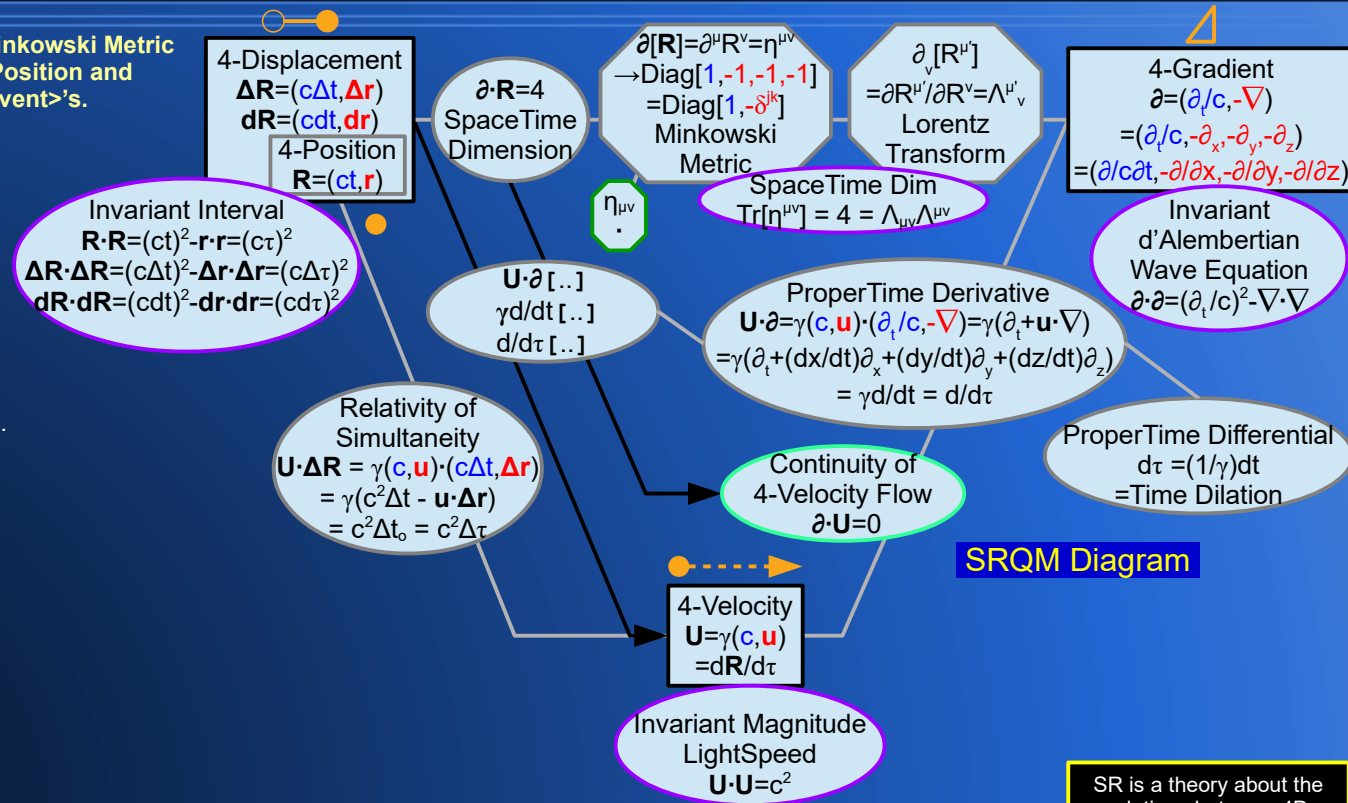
nkowski Metric
Position and
vent>'s.

4-Displacement
$\mathbf{\Delta R}$=(c$\Delta$t,$\mathbf{\Delta r}$)
$\mathbf{dR}$=(cdt,$\mathbf{dr}$)
4-Position
$\mathbf{R}$=(ct,$\mathbf{r}$)

$\partial\cdot\mathbf{R}$=4
SpaceTime
Dimension

$\partial$[$\mathbf{R}$]=$\partial^\mu R^\nu$=$\eta^{\mu\nu}$
→Diag[1,-1,-1,-1]
=Diag[1,-$\delta^{jk}$]
Minkowski
Metric

$\partial_\nu$[$R^{\mu'}$]
=$\partial R^{\mu'}/\partial R^\nu$=$\Lambda^{\mu'}{}_\nu$
Lorentz
Transform

4-Gradient
$\partial$=($\partial_t$/c,-$\nabla$)
=($\partial_t$/c,-$\partial_x$,-$\partial_y$,-$\partial_z$)
=($\partial$/c$\partial$t,-$\partial/\partial$x,-$\partial/\partial$y,-$\partial/\partial$z)

SpaceTime Dim
Tr[$\eta^{\mu\nu}$] = 4 = $\Lambda_{\mu\nu}\Lambda^{\mu\nu}$

$\eta_{\mu\nu}$
·

Invariant Interval
$\mathbf{R\cdot R}$=(ct)$^2$-$\mathbf{r\cdot r}$=(c$\tau$)$^2$
$\mathbf{\Delta R\cdot\Delta R}$=(c$\Delta$t)$^2$-$\mathbf{\Delta r\cdot\Delta r}$=(c$\Delta\tau$)$^2$
$\mathbf{dR\cdot dR}$=(cdt)$^2$-$\mathbf{dr\cdot dr}$=(cd$\tau$)$^2$

Invariant
d'Alembertian
Wave Equation
$\partial\cdot\partial$=($\partial_t$/c)$^2$-$\nabla\cdot\nabla$

$\mathbf{U}\cdot\partial$ [..]
$\gamma$d/dt [..]
d/d$\tau$ [..]

ProperTime Derivative
$\mathbf{U}\cdot\partial$=$\gamma$(c,$\mathbf{u}$)·($\partial_t$/c,-$\nabla$)=$\gamma$($\partial_t$+$\mathbf{u}\cdot\nabla$)
=$\gamma$($\partial_t$+(dx/dt)$\partial_x$+(dy/dt)$\partial_y$+(dz/dt)$\partial_z$)
= $\gamma$d/dt = d/d$\tau$

Relativity of
Simultaneity
$\mathbf{U\cdot\Delta R}$ = $\gamma$(c,$\mathbf{u}$)·(c$\Delta$t,$\mathbf{\Delta r}$)
= $\gamma$(c$^2\Delta$t - $\mathbf{u\cdot\Delta r}$)
= c$^2\Delta$t$_o$ = c$^2\Delta\tau$

ProperTime Differential
d$\tau$ =(1/$\gamma$)dt
=Time Dilation

Continuity of
4-Velocity Flow
$\partial\cdot\mathbf{U}$=0

SRQM Diagram

4-Velocity
$\mathbf{U}$=$\gamma$(c,$\mathbf{u}$)
=d$\mathbf{R}$/d$\tau$

Invariant Magnitude
LightSpeed
$\mathbf{U\cdot U}$=c$^2$

SR is a theory about the
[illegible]